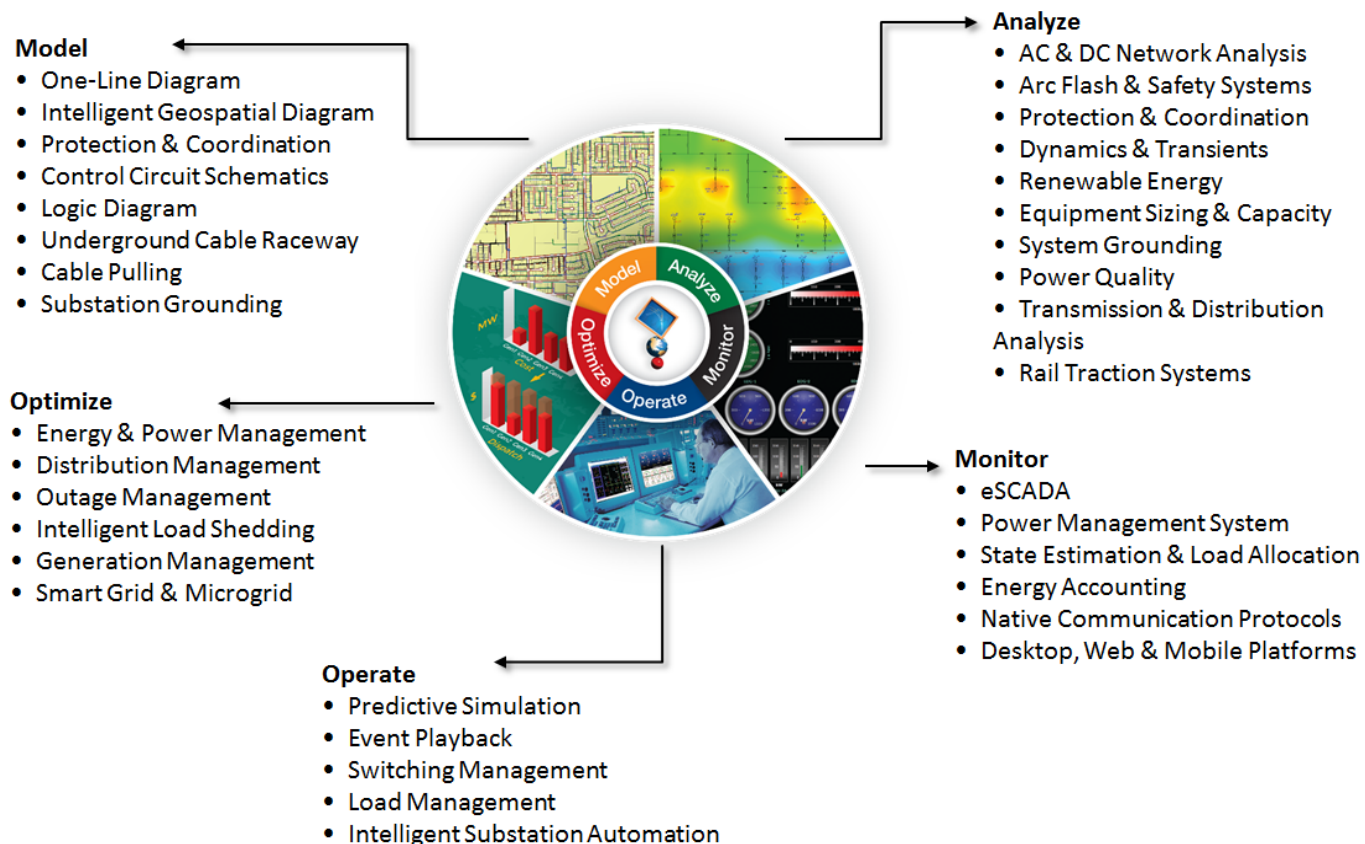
Model
- One-Line Diagram
- Intelligent Geospatial Diagram
- Protection & Coordination
- Control Circuit Schematics
- Logic Diagram
- Underground Cable Raceway
- Cable Pulling
- Substation Grounding

Analyze
- AC & DC Network Analysis
- Arc Flash & Safety Systems
- Protection & Coordination
- Dynamics & Transients
- Renewable Energy
- Equipment Sizing & Capacity
- System Grounding
- Power Quality
- Transmission & Distribution Analysis
- Rail Traction Systems

Model
Analyze
Optimize
Monitor
Operate

MW
Cost
Dispatch
$

Optimize
- Energy & Power Management
- Distribution Management
- Outage Management
- Intelligent Load Shedding
- Generation Management
- Smart Grid & Microgrid

Monitor
- eSCADA
- Power Management System
- State Estimation & Load Allocation
- Energy Accounting
- Native Communication Protocols
- Desktop, Web & Mobile Platforms

Operate
- Predictive Simulation
- Event Playback
- Switching Management
- Load Management
- Intelligent Substation Automation